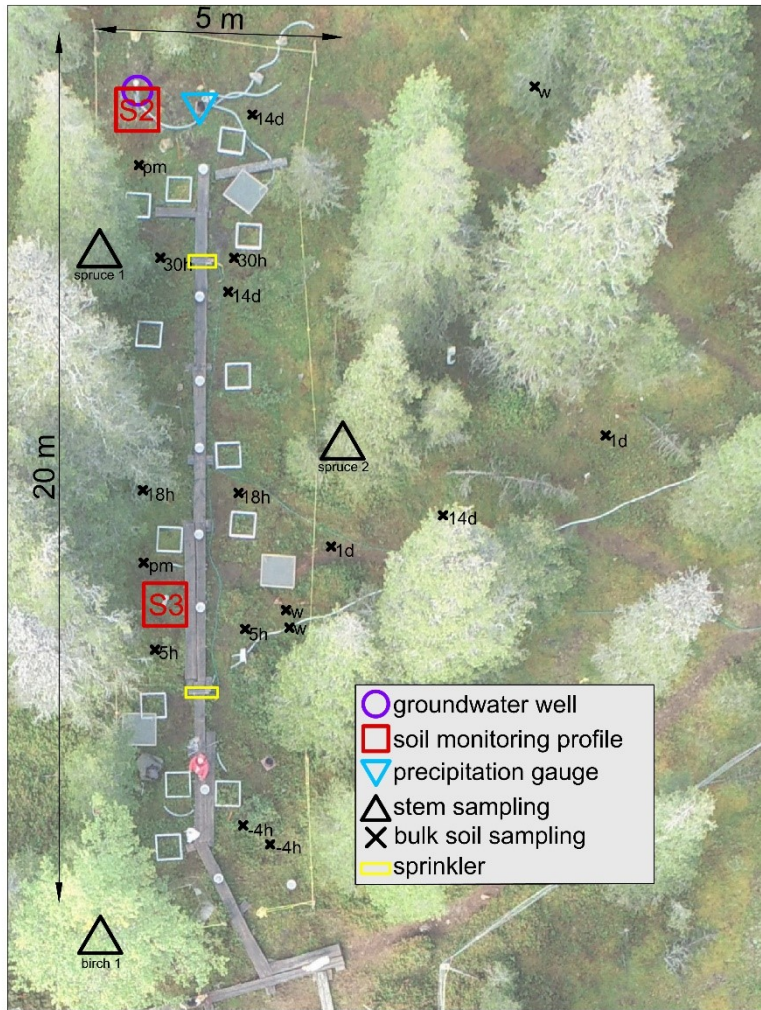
5 m

20 m

S2

S3

w

14d

pm

spruce 1

30h

30h

14d

1d

spruce 2

18h

18h

14d

1d

pm

w

w

5h

5h

-4h

-4h

birch 1

groundwater well
soil monitoring profile
precipitation gauge
stem sampling
bulk soil sampling
sprinkler